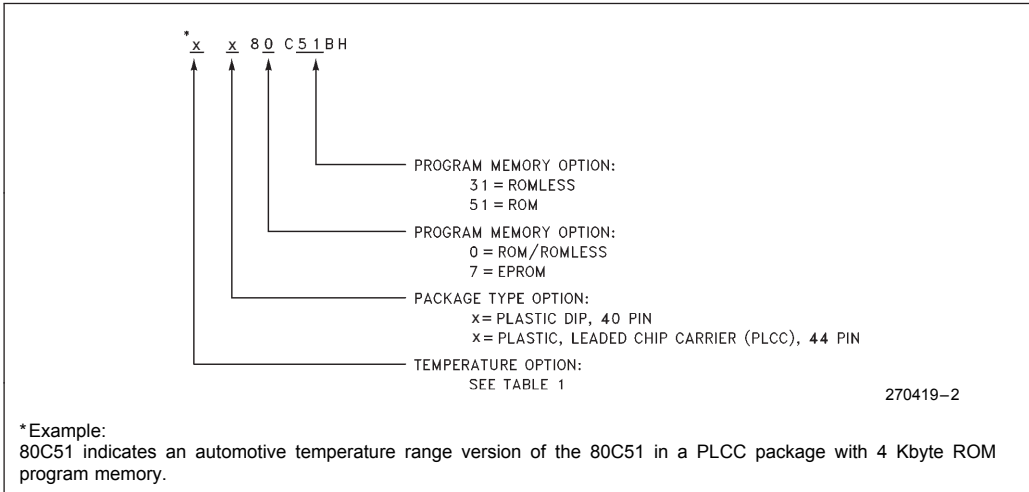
*x x 80 C51BH

PROGRAM MEMORY OPTION:
31 = ROMLESS
51 = ROM

PROGRAM MEMORY OPTION:
0 = ROM/ROMLESS
7 = EPROM

PACKAGE TYPE OPTION:
x = PLASTIC DIP, 40 PIN
x = PLASTIC, LEADED CHIP CARRIER (PLCC), 44 PIN

TEMPERATURE OPTION:
SEE TABLE 1

270419–2

*Example:
80C51 indicates an automotive temperature range version of the 80C51 in a PLCC package with 4 Kbyte ROM program memory.